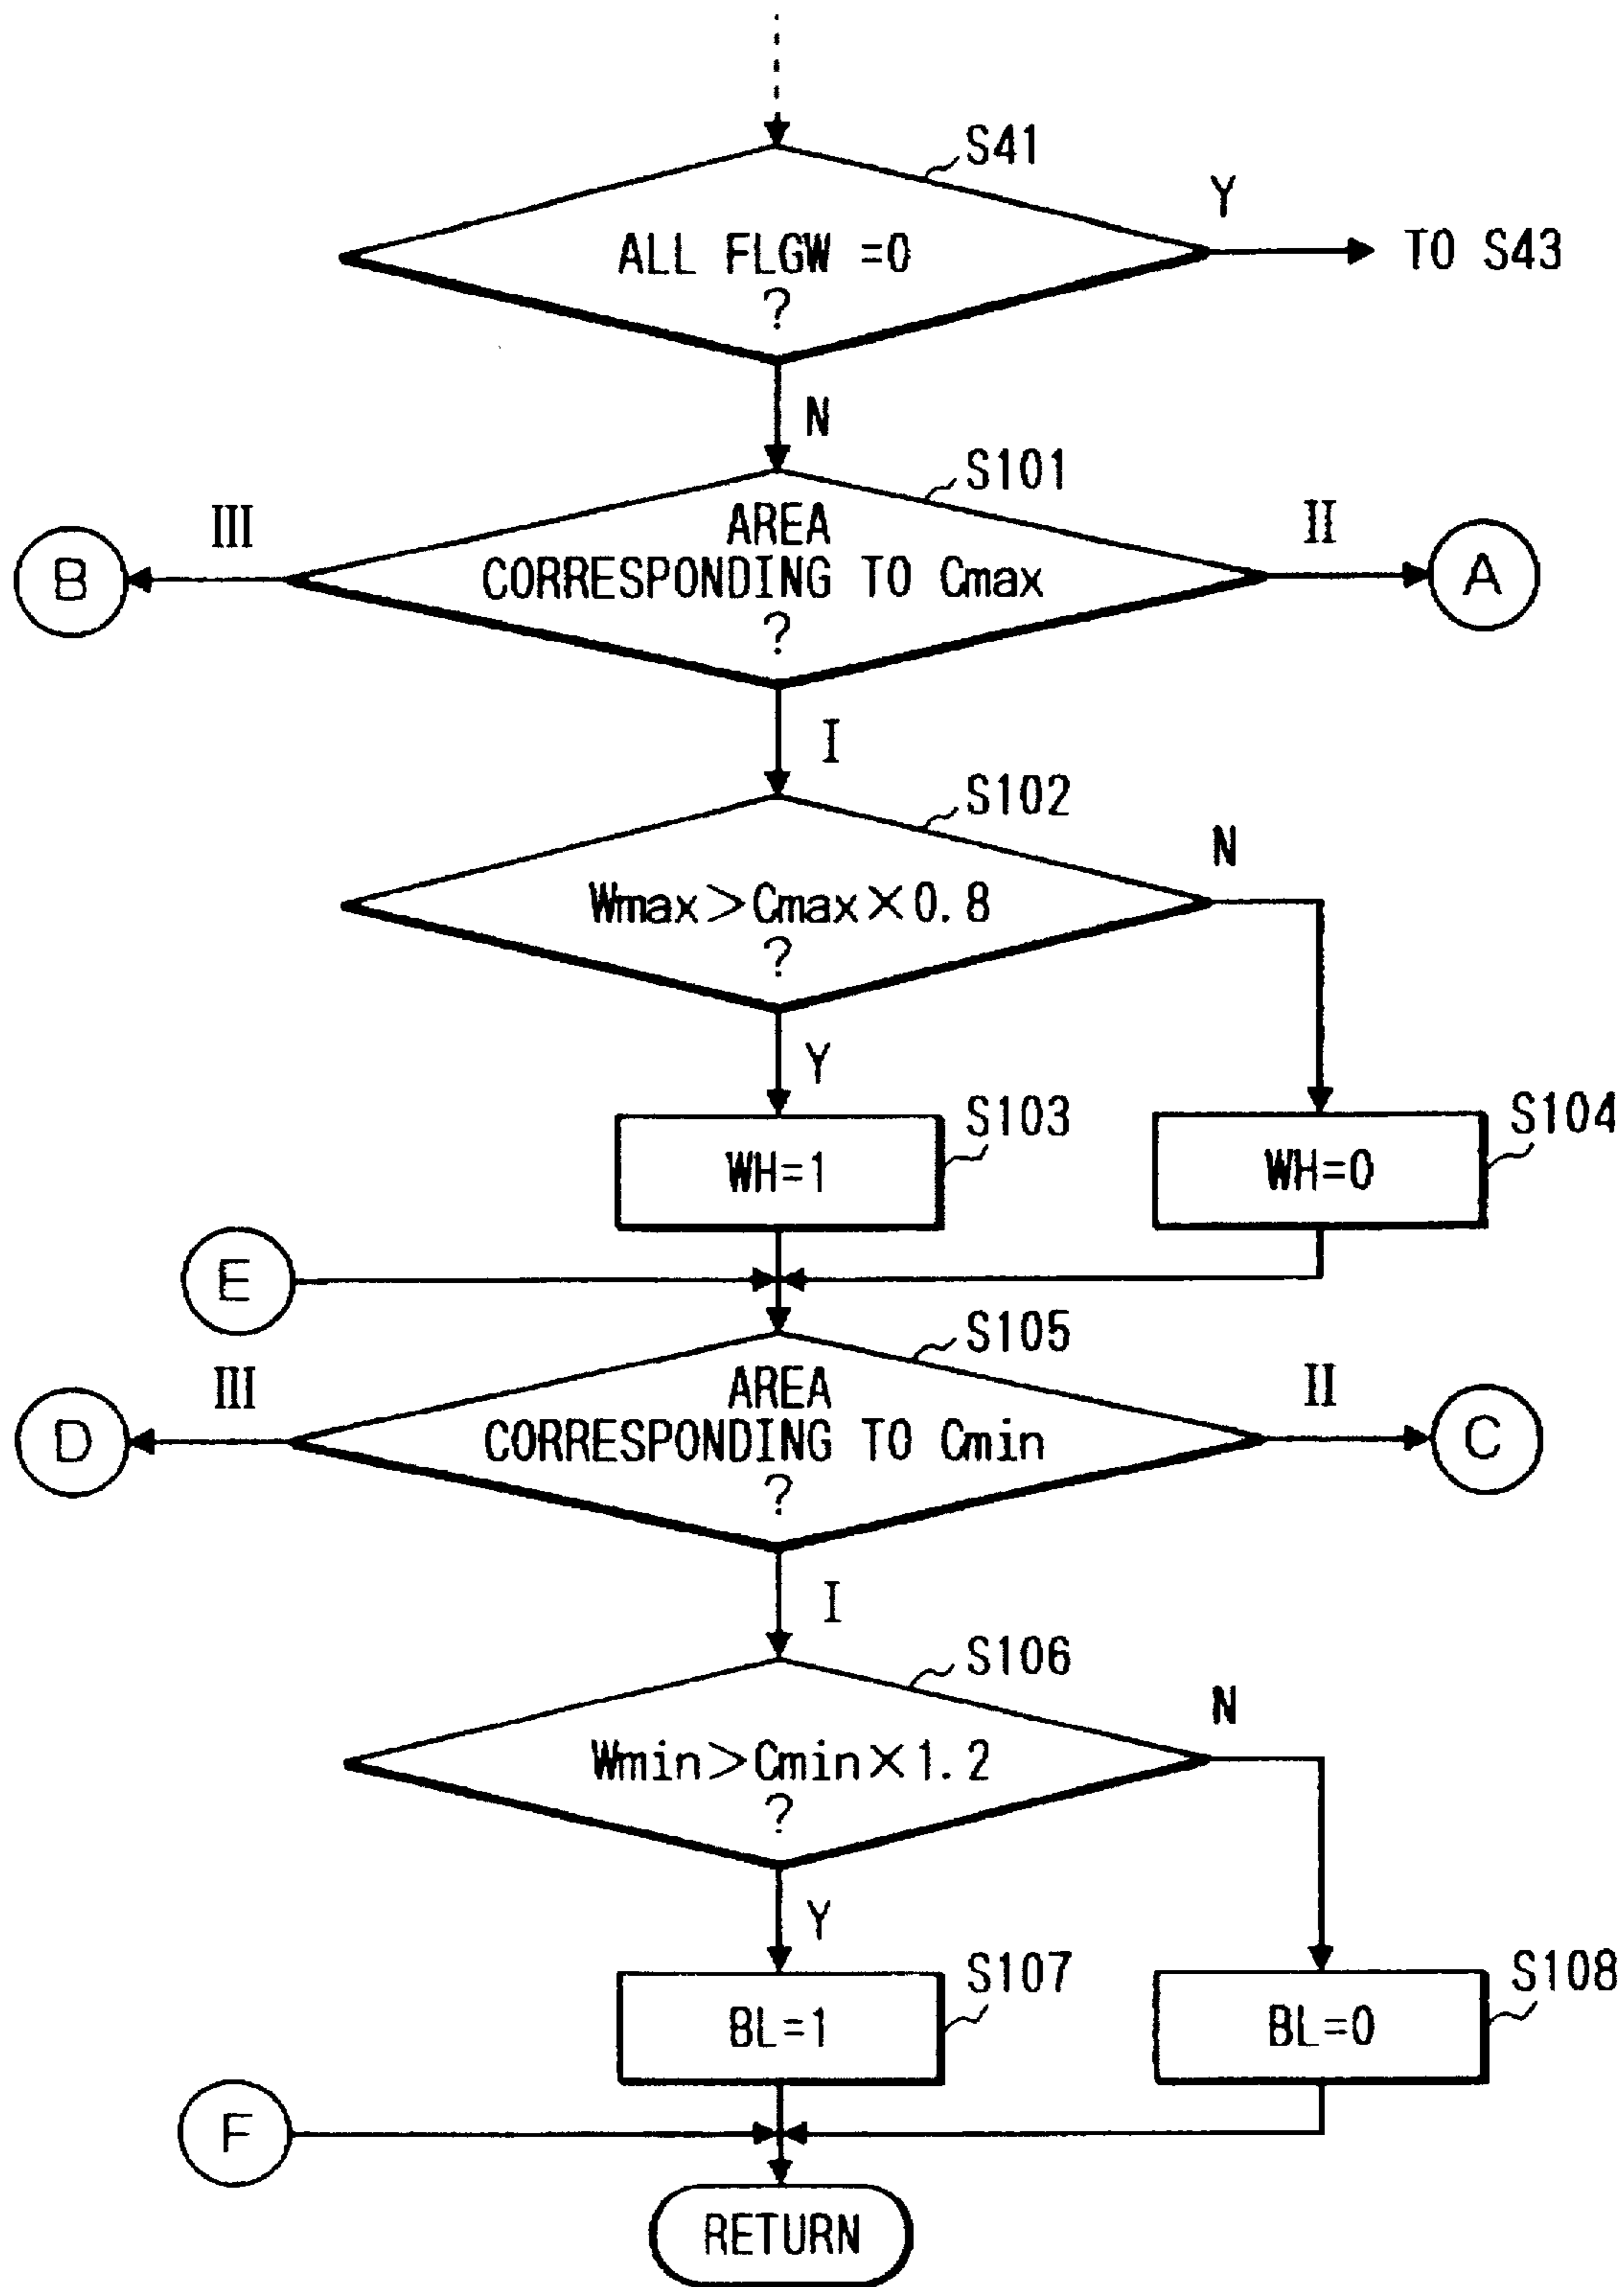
S41
ALL FLGW =0 ?
Y
TO S43
N
S101
AREA CORRESPONDING TO Cmax ?
III
B
II
A
I
S102
Wmax > Cmax × 0.8 ?
N
Y
S103
WH=1
S104
WH=0
E
S105
AREA CORRESPONDING TO Cmin ?
III
D
II
C
I
S106
Wmin > Cmin × 1.2 ?
N
Y
S107
BL=1
S108
BL=0
F
RETURN